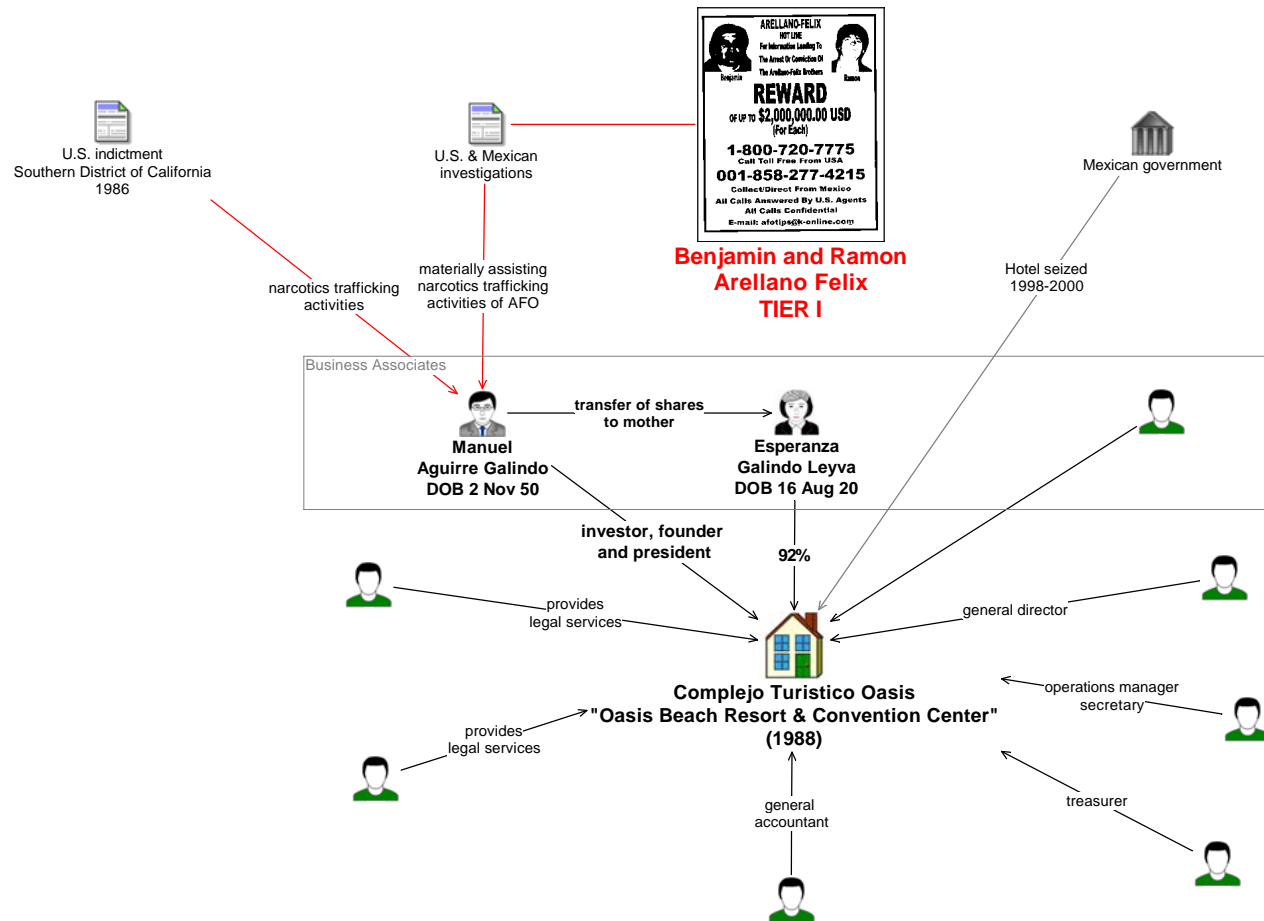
ARELLANO-FELIX
HOT LINE
For Information Leading To
The Arrest Or Conviction Of
The Arellano-Felix Brothers
Benjamin
Ramon
REWARD
OF UP TO $2,000,000.00 USD
(For Each)
1-800-720-7775
Call Toll Free From USA
001-858-277-4215
Collect/Direct From Mexico
All Calls Answered By U.S. Agents
All Calls Confidential
E-mail: afotips@k-online.com

Benjamin and Ramon Arellano Felix TIER I

U.S. indictment Southern District of California 1986

U.S. & Mexican investigations

Mexican government

narcotics trafficking activities

materially assisting narcotics trafficking activities of AFO

Hotel seized 1998-2000

Business Associates

transfer of shares to mother

Manuel Aguirre Galindo DOB 2 Nov 50

Esperanza Galindo Leyva DOB 16 Aug 20

investor, founder and president

92%

provides legal services

general director

Complejo Turistico Oasis "Oasis Beach Resort & Convention Center" (1988)

operations manager secretary

provides legal services

treasurer

general accountant